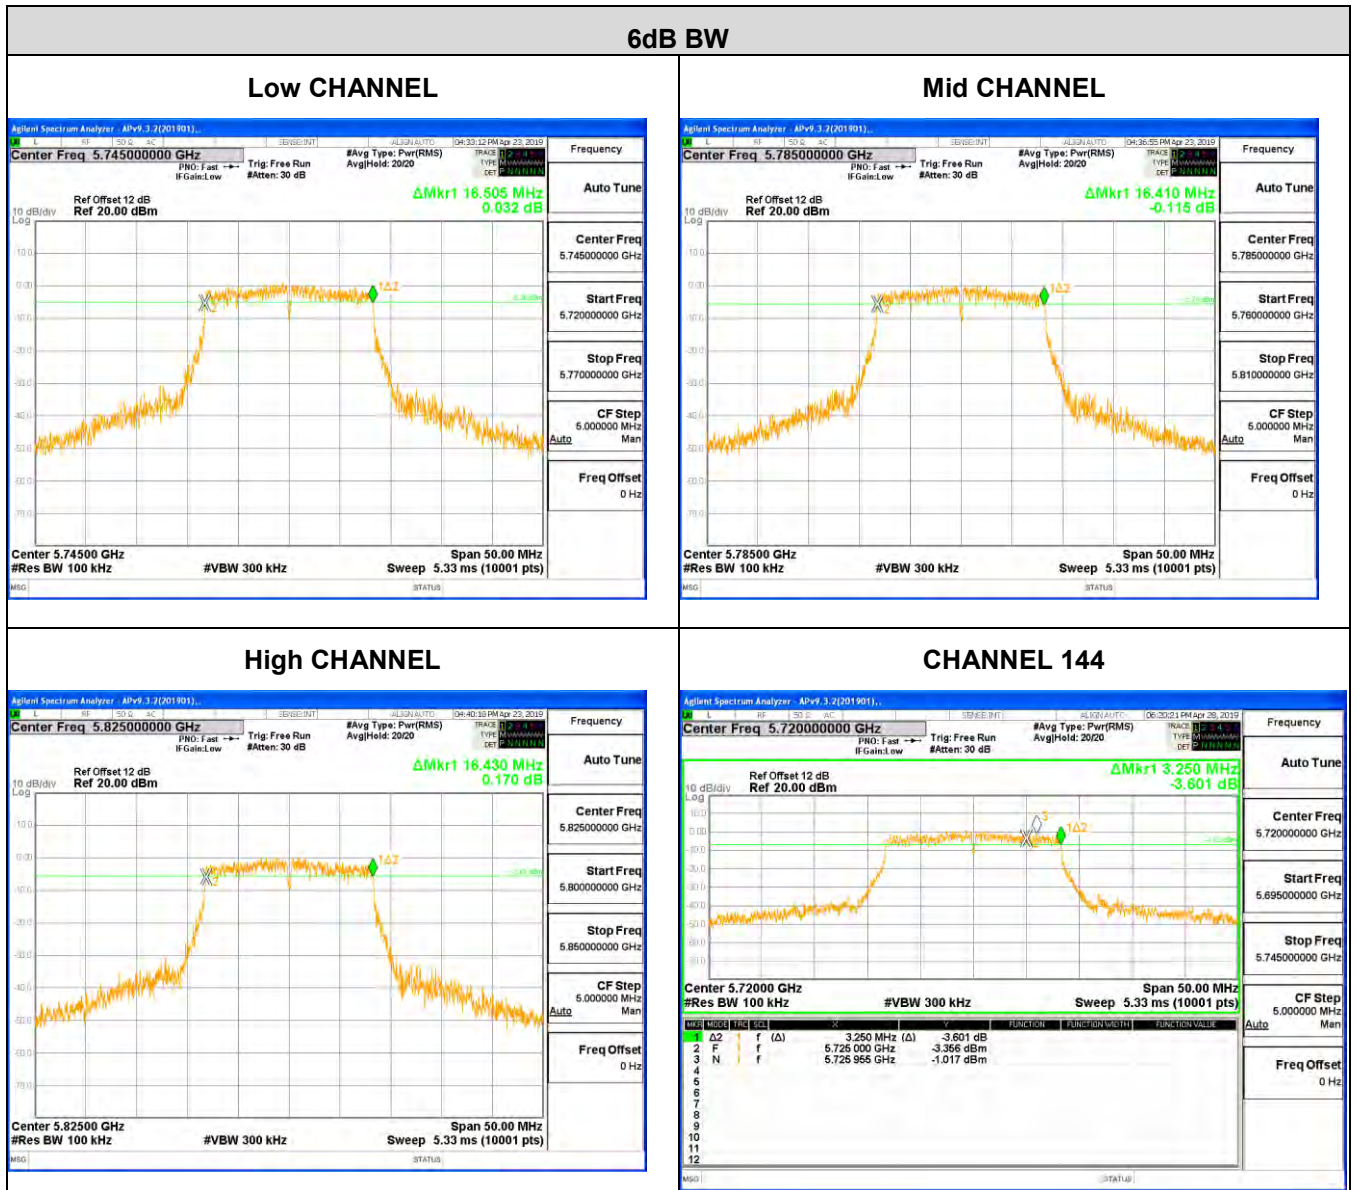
6dB BW

Low CHANNEL

Agilent Spectrum Analyzer - APv9.3.2(201901)

Center Freq 5.745000000 GHz
PNO: Fast
IFGain:Low
Trig: Free Run
#Atten: 30 dB
#Avg Type: Pwr(RMS)
Avg|Hold: 20/20
04:33:12 PM Apr 23, 2019

Ref Offset 12 dB
10 dB/div Ref 20.00 dBm
Log
ΔMkr1 16.505 MHz
0.032 dB

Center 5.74500 GHz
#Res BW 100 kHz
#VBW 300 kHz
Span 50.00 MHz
Sweep 5.33 ms (10001 pts)
MSG
STATUS

Frequency
Auto Tune
Center Freq
5.745000000 GHz
Start Freq
5.720000000 GHz
Stop Freq
5.770000000 GHz
CF Step
5.000000 MHz
Auto Man
Freq Offset
0 Hz

Mid CHANNEL

Agilent Spectrum Analyzer - APv9.3.2(201901)

Center Freq 5.785000000 GHz
PNO: Fast
IFGain:Low
Trig: Free Run
#Atten: 30 dB
#Avg Type: Pwr(RMS)
Avg|Hold: 20/20
04:36:55 PM Apr 23, 2019

Ref Offset 12 dB
10 dB/div Ref 20.00 dBm
Log
ΔMkr1 16.410 MHz
-0.115 dB

Center 5.78500 GHz
#Res BW 100 kHz
#VBW 300 kHz
Span 50.00 MHz
Sweep 5.33 ms (10001 pts)
MSG
STATUS

Frequency
Auto Tune
Center Freq
5.785000000 GHz
Start Freq
5.760000000 GHz
Stop Freq
5.810000000 GHz
CF Step
5.000000 MHz
Auto Man
Freq Offset
0 Hz

High CHANNEL

Agilent Spectrum Analyzer - APv9.3.2(201901)

Center Freq 5.825000000 GHz
PNO: Fast
IFGain:Low
Trig: Free Run
#Atten: 30 dB
#Avg Type: Pwr(RMS)
Avg|Hold: 20/20
04:40:18 PM Apr 23, 2019

Ref Offset 12 dB
10 dB/div Ref 20.00 dBm
Log
ΔMkr1 16.430 MHz
0.170 dB

Center 5.82500 GHz
#Res BW 100 kHz
#VBW 300 kHz
Span 50.00 MHz
Sweep 5.33 ms (10001 pts)
MSG
STATUS

Frequency
Auto Tune
Center Freq
5.825000000 GHz
Start Freq
5.800000000 GHz
Stop Freq
5.850000000 GHz
CF Step
5.000000 MHz
Auto Man
Freq Offset
0 Hz

CHANNEL 144

Agilent Spectrum Analyzer - APv9.3.2(201901)

Center Freq 5.720000000 GHz
PNO: Fast
IFGain:Low
Trig: Free Run
#Atten: 30 dB
#Avg Type: Pwr(RMS)
Avg|Hold: 20/20
06:20:21 PM Apr 28, 2019

Ref Offset 12 dB
10 dB/div Ref 20.00 dBm
Log
ΔMkr1 3.250 MHz
-3.601 dB

Center 5.72000 GHz
#Res BW 100 kHz
#VBW 300 kHz
Span 50.00 MHz
Sweep 5.33 ms (10001 pts)

| MKR | MODE | TRC | SCL | X | Y | FUNCTION | FUNCTION WIDTH | FUNCTION VALUE |
|---|---|---|---|---|---|---|---|---|
| 1 | Δ2 | 1 | f (Δ) | 3.250 MHz (Δ) | -3.601 dB | | | |
| 2 | F | 1 | f | 5.726 000 GHz | -3.356 dBm | | | |
| 3 | N | 1 | f | 5.725 955 GHz | -1.017 dBm | | | |
| 4 | | | | | | | | |
| 5 | | | | | | | | |
| 6 | | | | | | | | |
| 7 | | | | | | | | |
| 8 | | | | | | | | |
| 9 | | | | | | | | |
| 10 | | | | | | | | |
| 11 | | | | | | | | |
| 12 | | | | | | | | |

MSG
STATUS

Frequency
Auto Tune
Center Freq
5.720000000 GHz
Start Freq
5.695000000 GHz
Stop Freq
5.745000000 GHz
CF Step
5.000000 MHz
Auto Man
Freq Offset
0 Hz